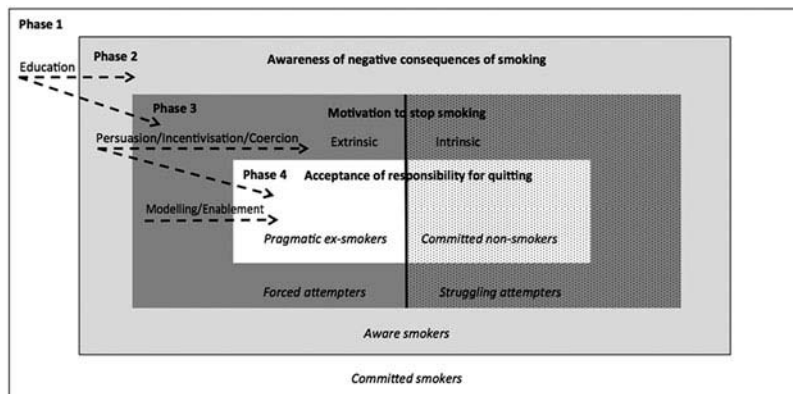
Phase 1

Education

Phase 2

Awareness of negative consequences of smoking

Phase 3

Motivation to stop smoking

Persuasion/Incentivisation/Coercion

Extrinsic

Intrinsic

Phase 4

Acceptance of responsibility for quitting

Modelling/Enablement

Pragmatic ex-smokers

Committed non-smokers

Forced attempters

Struggling attempters

Aware smokers

Committed smokers